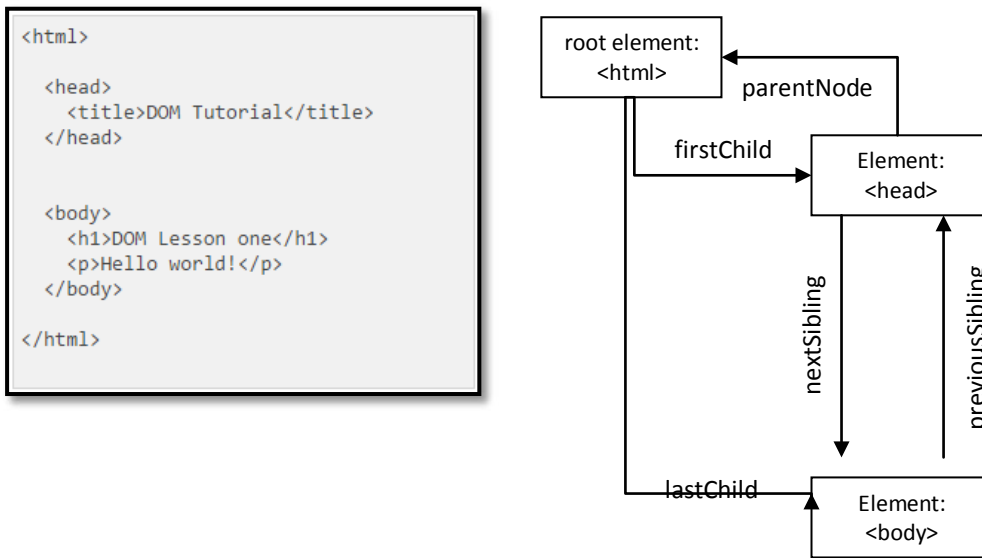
<html>

<head>
<title>DOM Tutorial</title>
</head>

<body>
<h1>DOM Lesson one</h1>
<p>Hello world!</p>
</body>

</html>

root element: <html>

parentNode

firstChild

Element: <head>

nextSibling

previousSibling

lastChild

Element: <body>